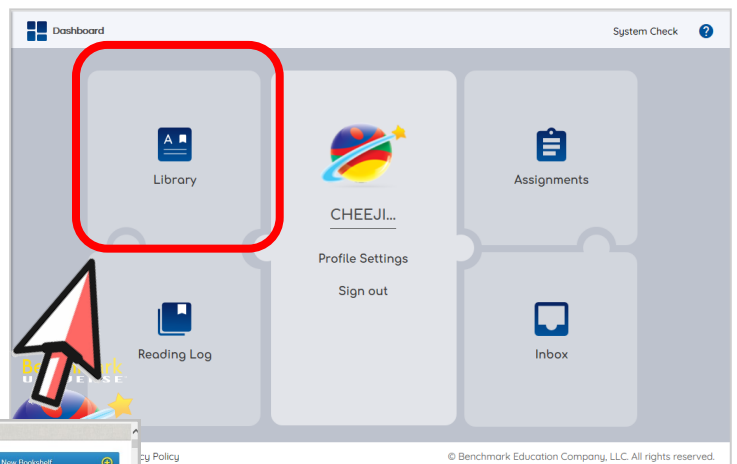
Dashboard

System Check

Library

CHEEJI...

Profile Settings

Sign out

Assignments

Reading Log

Inbox

Ben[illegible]mark
U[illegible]VERSE

New Bookshelf

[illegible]cy Policy

© Benchmark Education Company, LLC. All rights reserved.